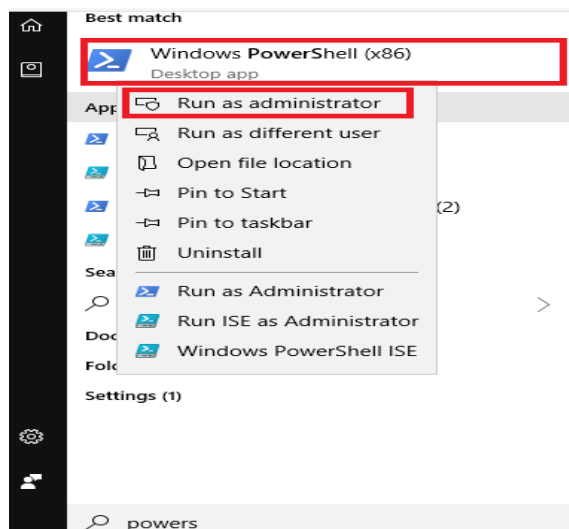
Best match

Windows PowerShell (x86)
Desktop app

App

Run as administrator
Run as different user
Open file location
Pin to Start
Pin to taskbar
Uninstall
Run as Administrator
Run ISE as Administrator
Windows PowerShell ISE

(2)

Sea

Doc

Fol

Settings (1)

powers